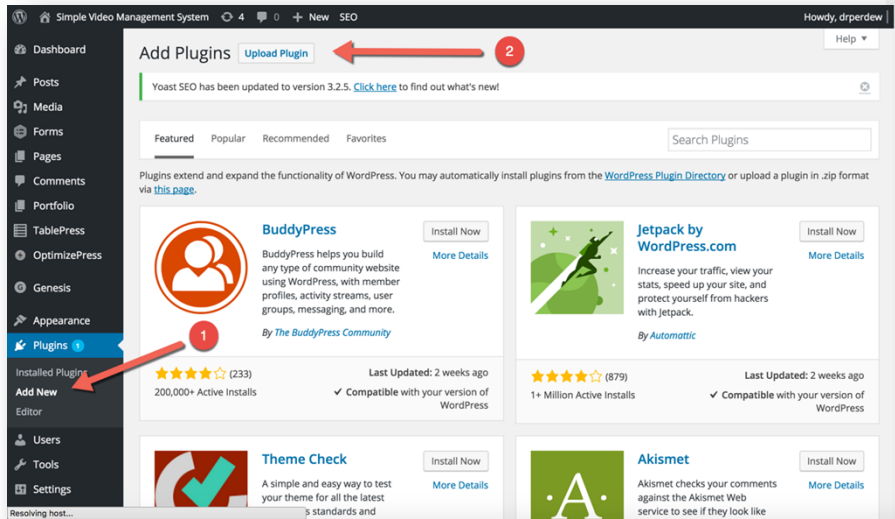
Simple Video Management System 4 0 + New SEO Howdy, drperdew

Dashboard
Posts
Media
Forms
Pages
Comments
Portfolio
TablePress
OptimizePress
Genesis
Appearance
Plugins 1
Installed Plugins
Add New
Editor
Users
Tools
Settings

Add Plugins Upload Plugin 2

Help ▼

Yoast SEO has been updated to version 3.2.5. Click here to find out what's new!

Featured Popular Recommended Favorites

Search Plugins

Plugins extend and expand the functionality of WordPress. You may automatically install plugins from the WordPress Plugin Directory or upload a plugin in .zip format via this page.

BuddyPress
BuddyPress helps you build any type of community website using WordPress, with member profiles, activity streams, user groups, messaging, and more.
By The BuddyPress Community
Install Now
More Details
1
(233)
200,000+ Active Installs
Last Updated: 2 weeks ago
✔ Compatible with your version of WordPress

Jetpack by WordPress.com
Increase your traffic, view your stats, speed up your site, and protect yourself from hackers with Jetpack.
By Automattic
Install Now
More Details
(879)
1+ Million Active Installs
Last Updated: 2 weeks ago
✔ Compatible with your version of WordPress

Theme Check
A simple and easy way to test your theme for all the latest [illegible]s standards and
Install Now
More Details

Akismet
Akismet checks your comments against the Akismet Web service to see if they look like
Install Now
More Details

Resolving host...